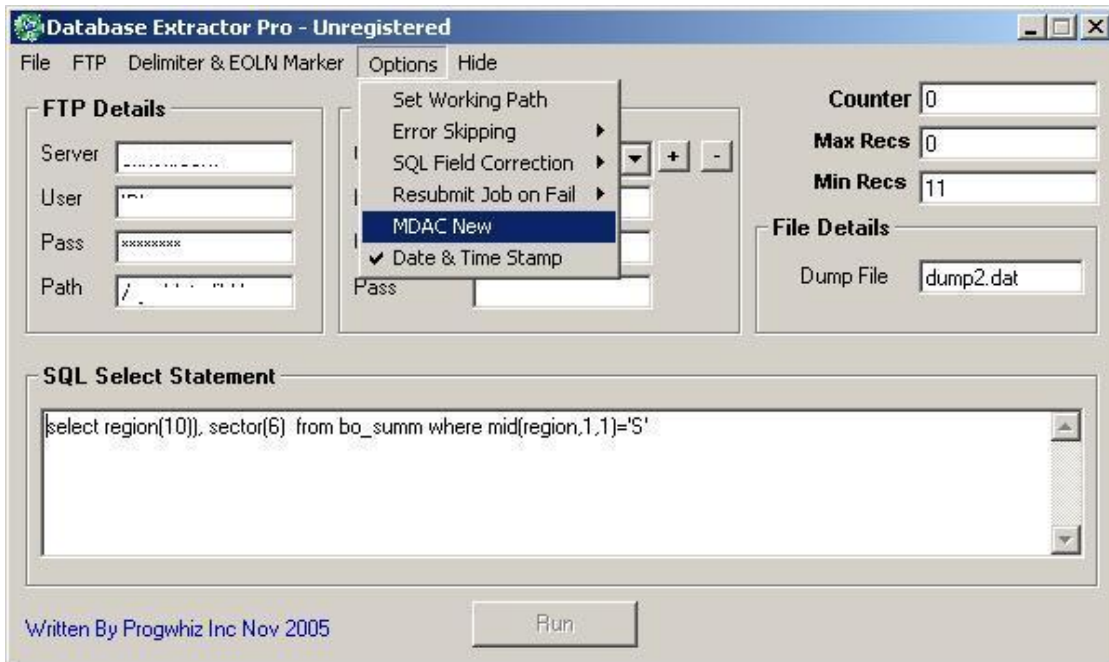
Database Extractor Pro - Unregistered

File FTP Delimiter & EOLN Marker Options Hide

FTP Details

Server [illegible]

User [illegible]

Pass xxxxxxxx

Path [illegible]

Set Working Path
Error Skipping
SQL Field Correction
Resubmit Job on Fail
MDAC New
✔ Date & Time Stamp

+ -

Pass

Counter 0

Max Recs 0

Min Recs 11

File Details

Dump File dump2.dat

SQL Select Statement

select region(10)), sector(6) from bo_summ where mid(region,1,1)='S'

Written By Progwhiz Inc Nov 2005

Run